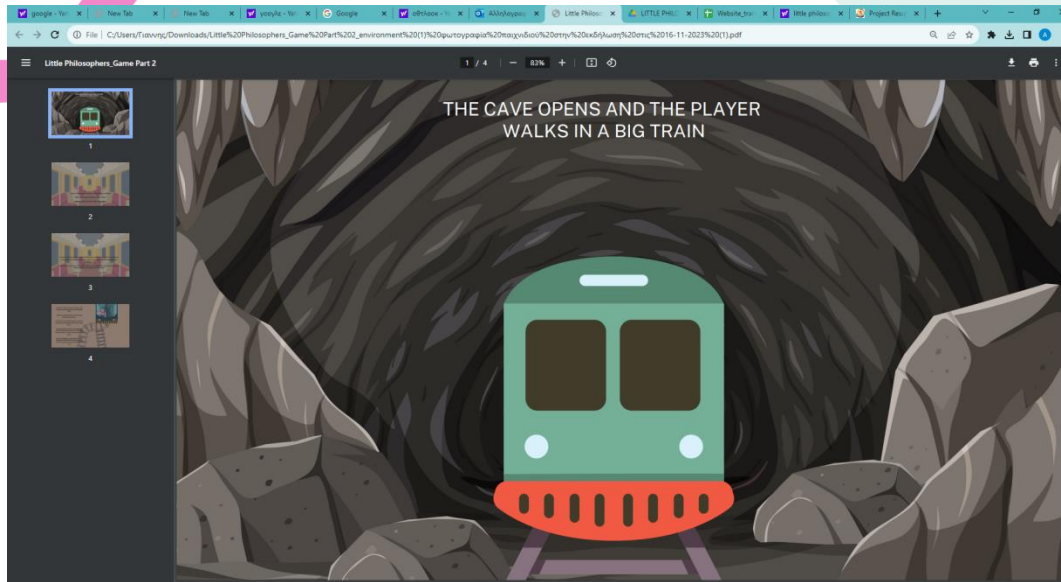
google - Yo × New Tab × New Tab × yooylic - Yo × Google × αθλοον - Yo × Αλληλογραφ × Little Philoso × LITTLE PHIL × Website_tra × little philoso × Project Resu × +

File | C:/Users/Γιαννης/Downloads/Little%20Philosophers_Game%20Part%202_environment%20(1)%20φωτογραφία%20παιχνιδιού%20στην%20εκδήλωση%20στις%2016-11-2023%20(1).pdf

Little Philosophers_Game Part 2

1 / 4 | — 83% + |

1

2

3

4

THE CAVE OPENS AND THE PLAYER WALKS IN A BIG TRAIN